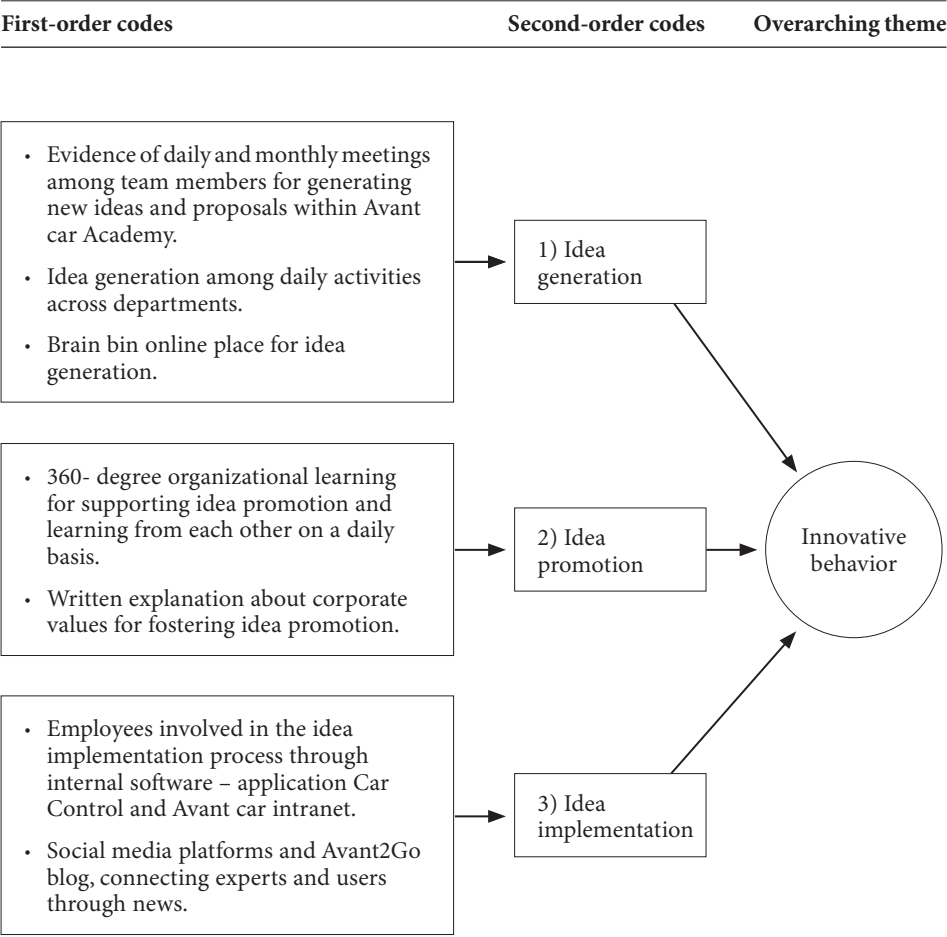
First-order codes

Second-order codes

Overarching theme

• Evidence of daily and monthly meetings among team members for generating new ideas and proposals within Avant car Academy.

• Idea generation among daily activities across departments.

• Brain bin online place for idea generation.

1) Idea generation

• 360- degree organizational learning for supporting idea promotion and learning from each other on a daily basis.

• Written explanation about corporate values for fostering idea promotion.

2) Idea promotion

Innovative behavior

• Employees involved in the idea implementation process through internal software – application Car Control and Avant car intranet.

• Social media platforms and Avant2Go blog, connecting experts and users through news.

3) Idea implementation